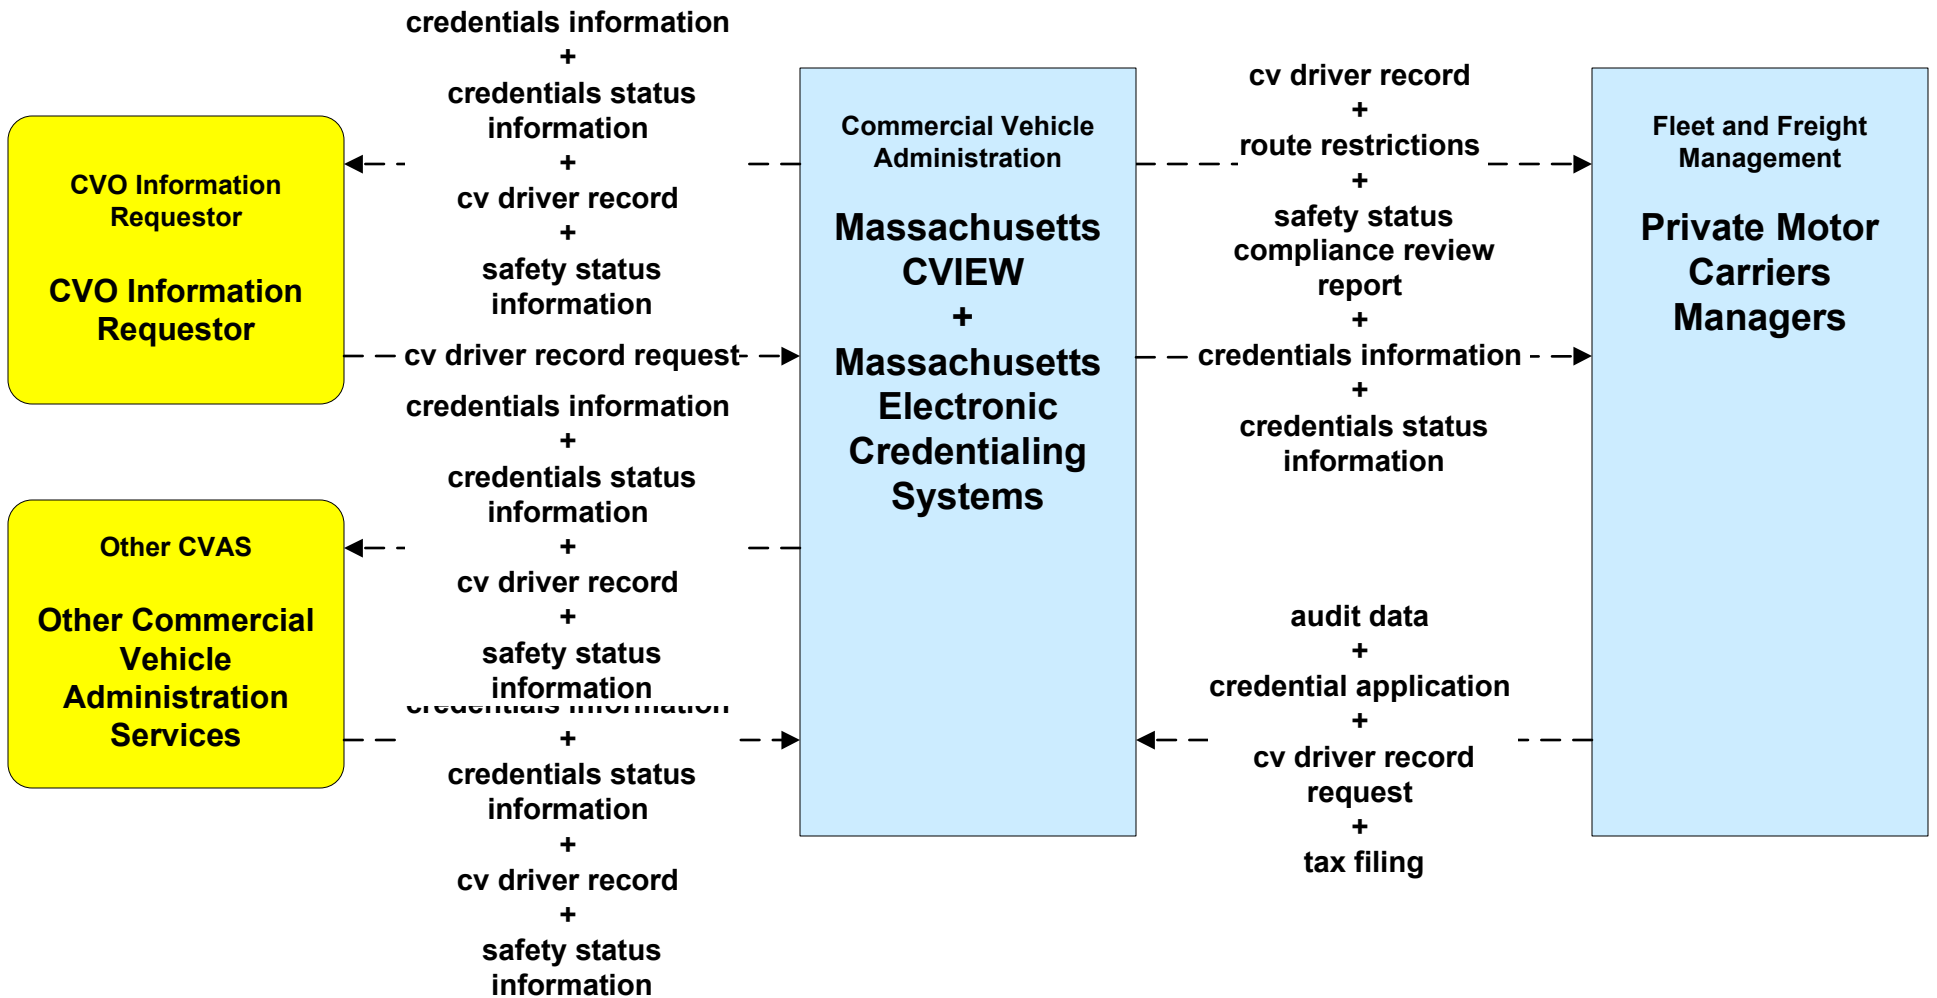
CVO Information Requestor

CVO Information Requestor

Other CVAS

Other Commercial Vehicle Administration Services

credentials information
+
credentials status information
+
cv driver record
+
safety status information

cv driver record request

credentials information
+
credentials status information
+
cv driver record
+
safety status information

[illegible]
+
credentials status information
+
cv driver record
+
safety status information

Commercial Vehicle Administration

Massachusetts CVIEW
+
Massachusetts Electronic Credentialing Systems

cv driver record
+
route restrictions
+
safety status compliance review report
+
credentials information
+
credentials status information

audit data
+
credential application
+
cv driver record request
+
tax filing

Fleet and Freight Management

Private Motor Carriers Managers